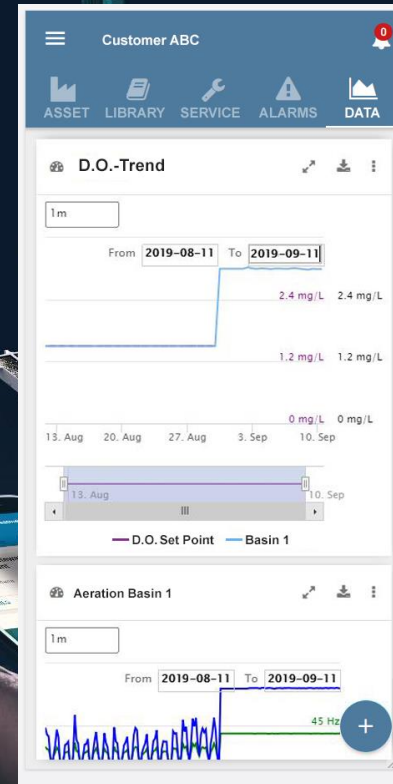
Customer ABC

0

ASSET LIBRARY SERVICE ALARMS DATA

D.O.-Trend

1m

From 2019-08-11 To 2019-09-11

2.4 mg/L 2.4 mg/L

1.2 mg/L 1.2 mg/L

0 mg/L 0 mg/L

13. Aug 20. Aug 27. Aug 3. Sep 10. Sep

13. Aug 10. Sep

III

D.O. Set Point Basin 1

Aeration Basin 1

1m

From 2019-08-11 To 2019-09-11

45 Hz

+